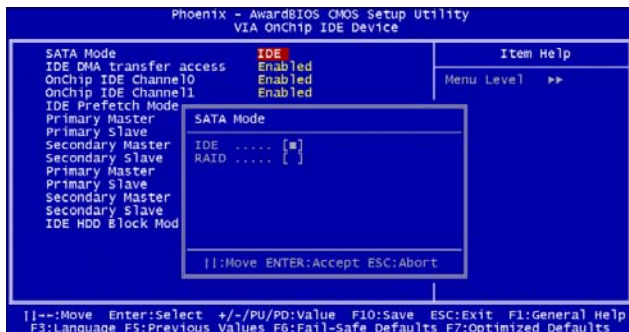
Phoenix - AwardBIOS CMOS Setup Utility
VIA OnChip IDE Device

SATA Mode IDE
IDE DMA transfer access Enabled
OnChip IDE Channel0 Enabled
OnChip IDE Channel1 Enabled
IDE Prefetch Mode
Primary Master
Primary Slave
Secondary Master
Secondary Slave
Primary Master
Primary Slave
Secondary Master
Secondary Slave
IDE HDD Block Mod

Item Help

Menu Level ▸▸

SATA Mode

IDE ..... [■]
RAID ..... [ ]

↑↓:Move ENTER:Accept ESC:Abort

↑↓→←:Move Enter:Select +/-/PU/PD:Value F10:Save ESC:Exit F1:General Help
F3:Language F5:Previous Values F6:Fail-Safe Defaults F7:Optimized Defaults